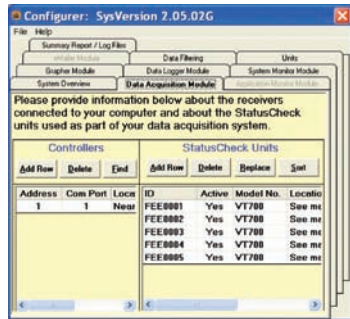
Configurer: SysVersion 2.05.02G

File Help

Summary Report / Log Files

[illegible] Module | Data Filtering | Units

Graphs Module | Data Logger Module | System Monitor Module

System Overview | Data Acquisition Module | Application Monitor Module

Please provide information below about the receivers connected to your computer and about the StatusCheck units used as part of your data acquisition system.

Controllers

Add Row | Delete | Find

| Address | Com Port | Loca |
|---|---|---|
| 1 | 1 | Near |

StatusCheck Units

Add Row | Delete | Replace | Sort

| ID | Active | Model No. | Locatio |
|---|---|---|---|
| FEE0001 | Yes | VT700 | See me |
| FEE0002 | Yes | VT700 | See me |
| FEE0003 | Yes | VT700 | See me |
| FEE0004 | Yes | VT700 | See me |
| FEE0005 | Yes | VT700 | See me |